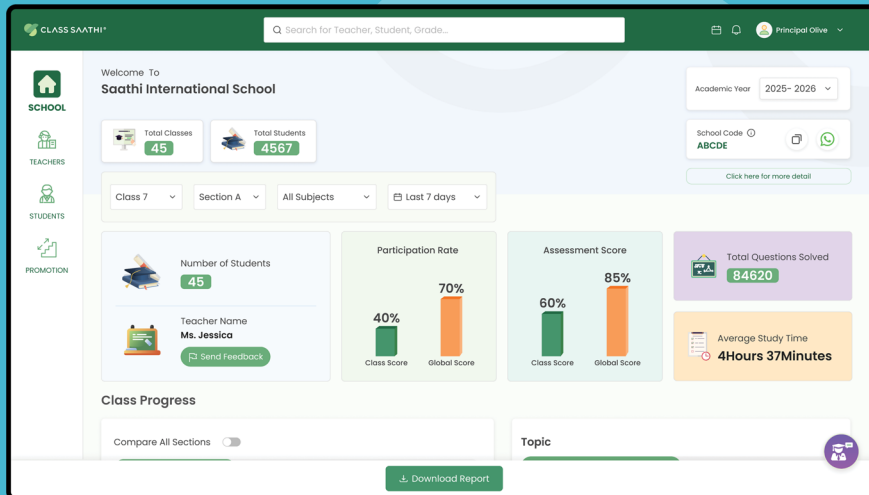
CLASS SAATHI®

Search for Teacher, Student, Grade...

Principal Olive

SCHOOL

TEACHERS

STUDENTS

PROMOTION

Welcome To
Saathi International School

Academic Year 2025- 2026

Total Classes 45

Total Students 4567

School Code ⓘ
ABCDE

Click here for more detail

Class 7

Section A

All Subjects

Last 7 days

Number of Students
45

Teacher Name
Ms. Jessica

Send Feedback

Participation Rate

40%
Class Score

70%
Global Score

Assessment Score

60%
Class Score

85%
Global Score

Total Questions Solved
84620

Average Study Time
4Hours 37Minutes

Class Progress

Compare All Sections

Topic

Download Report